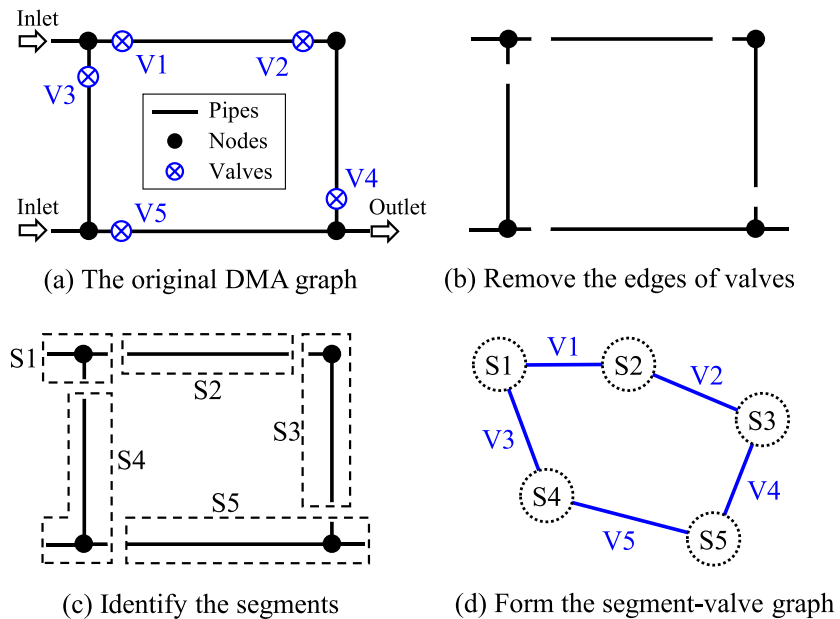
Inlet
V1
V2
V3
Pipes
Nodes
Valves
V4
Inlet
V5
Outlet

(a) The original DMA graph

(b) Remove the edges of valves

S1
S2
S3
S4
S5

(c) Identify the segments

S1
V1
S2
V2
S3
V3
S4
V4
V5
S5

(d) Form the segment-valve graph